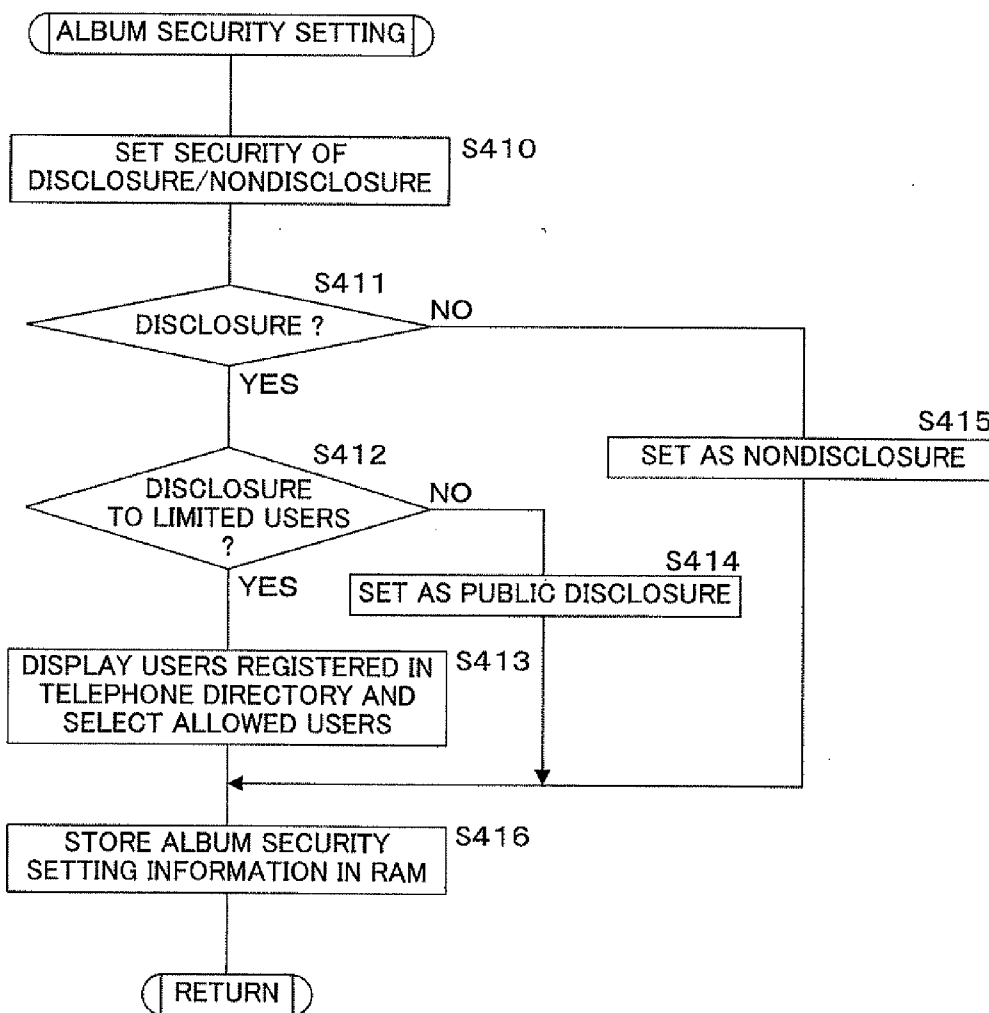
ALBUM SECURITY SETTING

SET SECURITY OF DISCLOSURE/NONDISCLOSURE

S410

S411

DISCLOSURE ?

NO

YES

S415

SET AS NONDISCLOSURE

S412

DISCLOSURE TO LIMITED USERS ?

NO

S414

YES

SET AS PUBLIC DISCLOSURE

DISPLAY USERS REGISTERED IN TELEPHONE DIRECTORY AND SELECT ALLOWED USERS

S413

STORE ALBUM SECURITY SETTING INFORMATION IN RAM

S416

RETURN